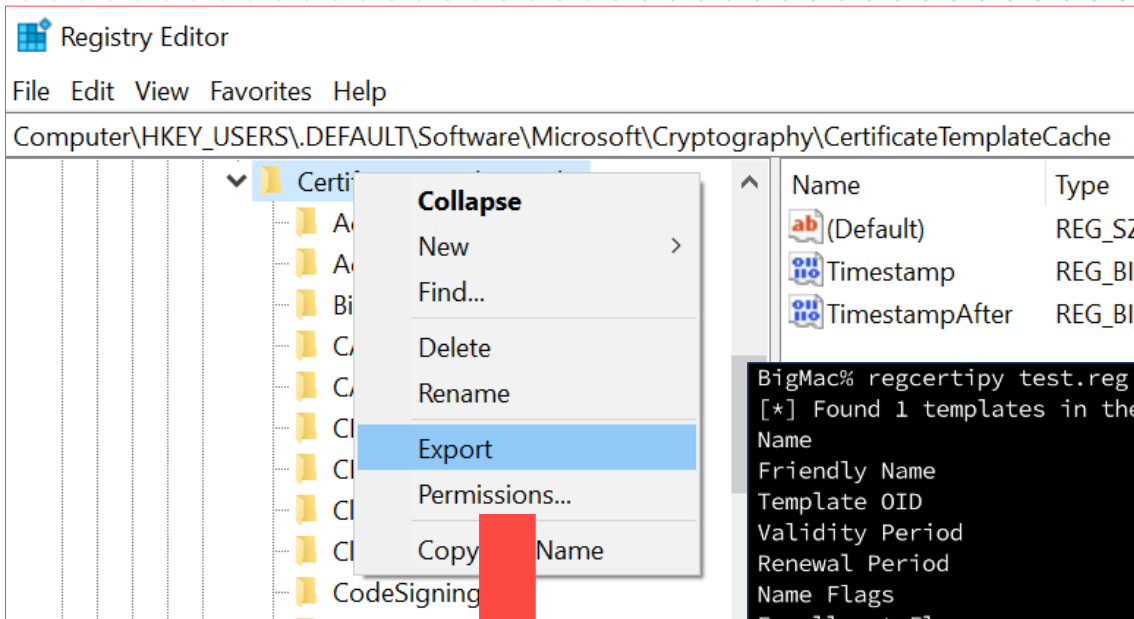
Registry Editor

File Edit View Favorites Help

Computer\HKEY_USERS\.DEFAULT\Software\Microsoft\Cryptography\CertificateTemplateCache

Certi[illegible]

A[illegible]
A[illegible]
Bi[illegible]
C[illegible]
C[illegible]
C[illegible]
C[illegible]
C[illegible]
C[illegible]
CodeSigning

Collapse
New
Find...
Delete
Rename
Export
Permissions...
Copy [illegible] Name

| Name | Type |
|---|---|
| (Default) | REG_SZ |
| Timestamp | REG_BI |
| TimestampAfter | REG_BI |

BigMac% regcertipy test.reg
[*] Found 1 templates in the
Name
Friendly Name
Template OID
Validity Period
Renewal Period
Name Flags